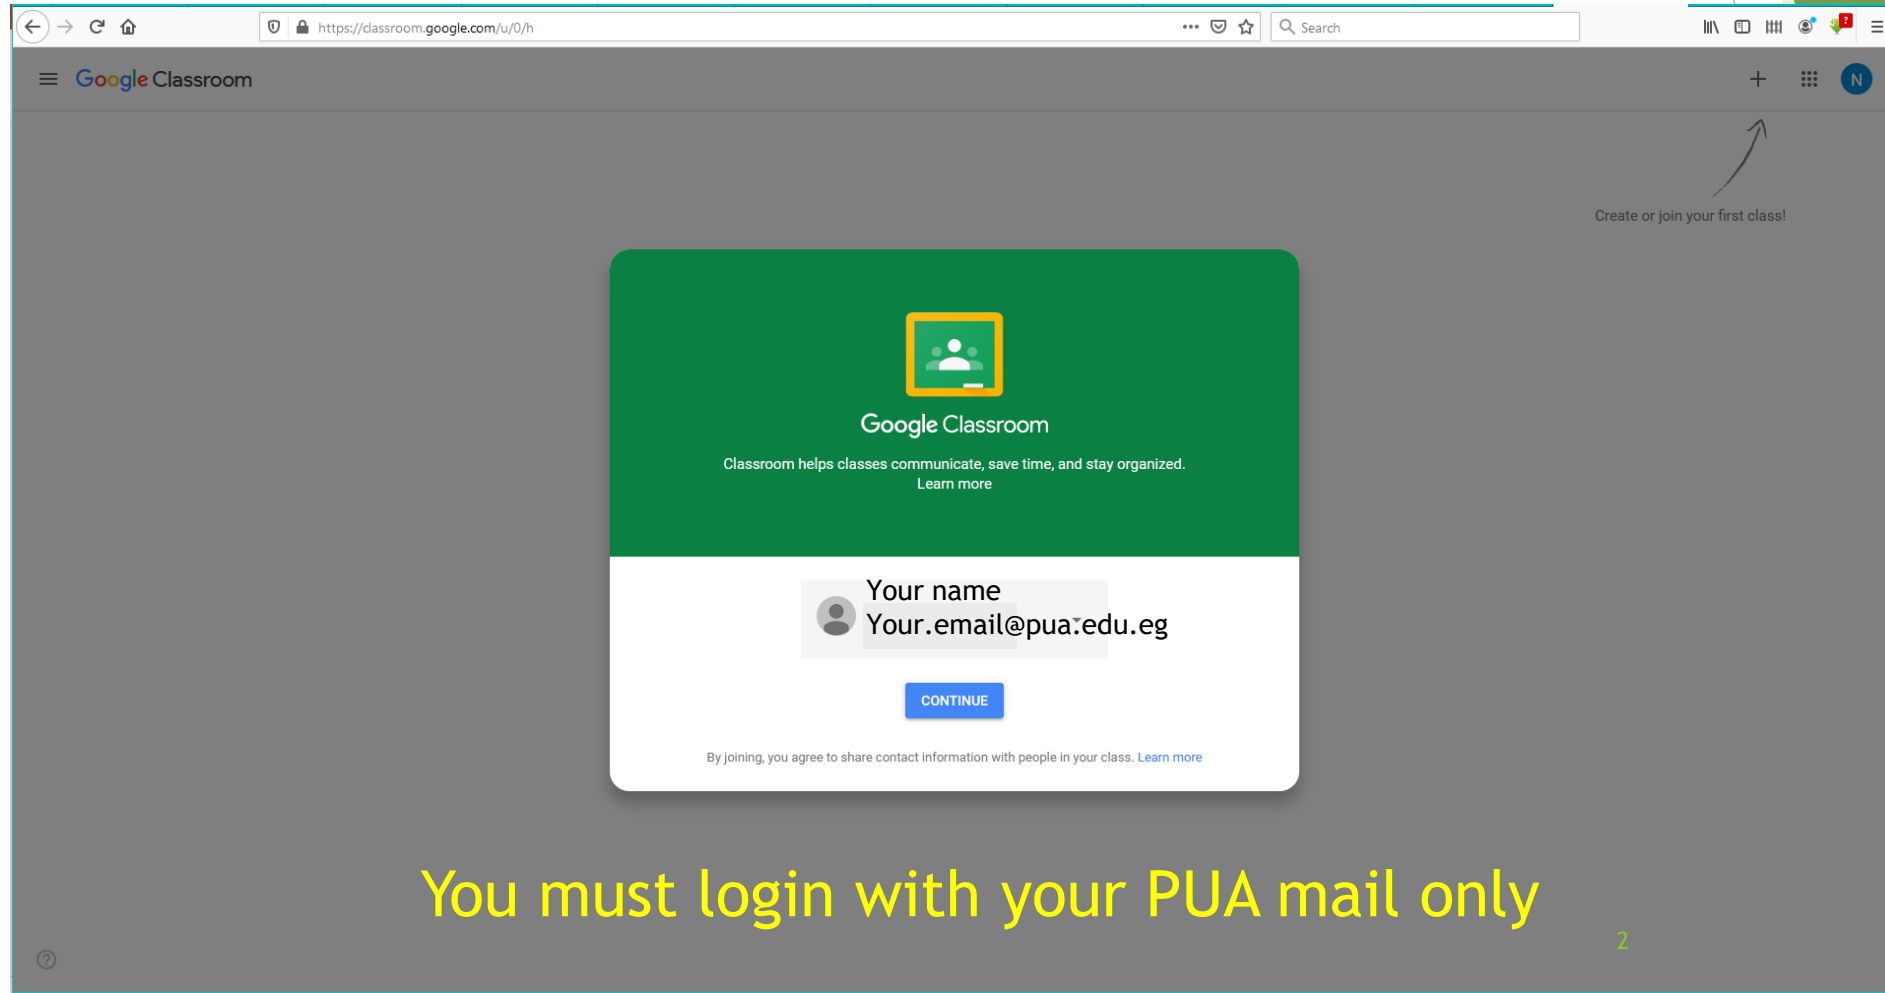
https://classroom.google.com/u/0/h

Search

Google Classroom

N

Create or join your first class!

Google Classroom

Classroom helps classes communicate, save time, and stay organized.
Learn more

Your name
Your.email@pua.edu.eg

CONTINUE

By joining, you agree to share contact information with people in your class. Learn more

You must login with your PUA mail only

2